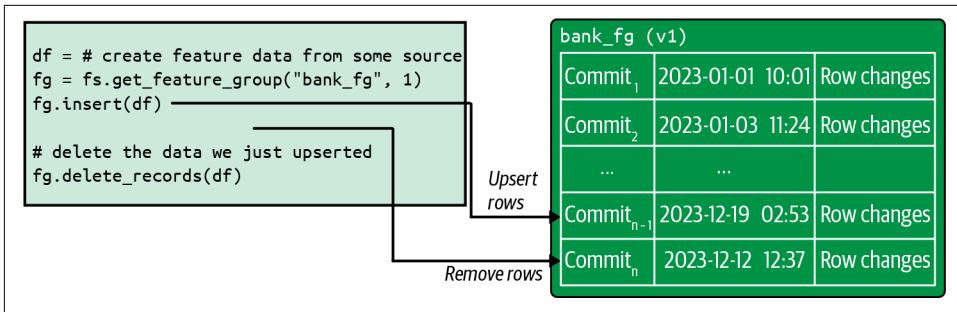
df = # create feature data from some source
fg = fs.get_feature_group("bank_fg", 1)
fg.insert(df)

# delete the data we just upserted
fg.delete_records(df)

Upsert rows

Remove rows

bank_fg (v1)

| $Commit_1$ | 2023-01-01 10:01 | Row changes |
|---|---|---|
| $Commit_2$ | 2023-01-03 11:24 | Row changes |
| ... | ... | |
| $Commit_{n-1}$ | 2023-12-19 02:53 | Row changes |
| $Commit_n$ | 2023-12-12 12:37 | Row changes |